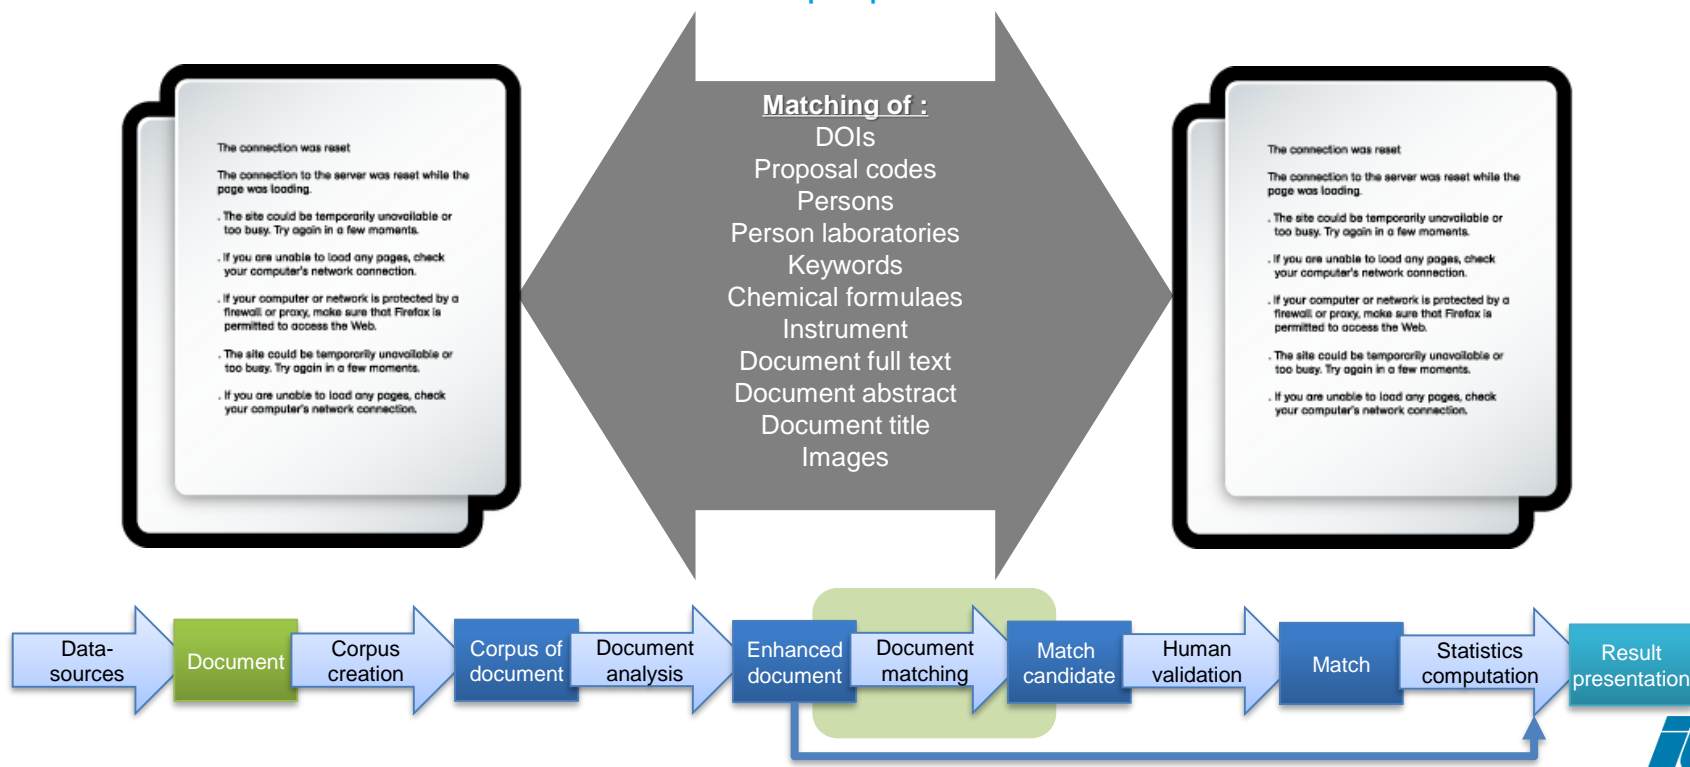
The connection was reset

The connection to the server was reset while the page was loading.

. The site could be temporarily unavailable or too busy. Try again in a few moments.

. If you are unable to load any pages, check your computer's network connection.

. If your computer or network is protected by a firewall or proxy, make sure that Firefox is permitted to access the Web.

. The site could be temporarily unavailable or too busy. Try again in a few moments.

. If you are unable to load any pages, check your computer's network connection.

Matching of :
DOIs
Proposal codes
Persons
Person laboratories
Keywords
Chemical formulaes
Instrument
Document full text
Document abstract
Document title
Images

The connection was reset

The connection to the server was reset while the page was loading.

. The site could be temporarily unavailable or too busy. Try again in a few moments.

. If you are unable to load any pages, check your computer's network connection.

. If your computer or network is protected by a firewall or proxy, make sure that Firefox is permitted to access the Web.

. The site could be temporarily unavailable or too busy. Try again in a few moments.

. If you are unable to load any pages, check your computer's network connection.

Data-sources
Document
Corpus creation
Corpus of document
Document analysis
Enhanced document
Document matching
Match candidate
Human validation
Match
Statistics computation
Result presentation